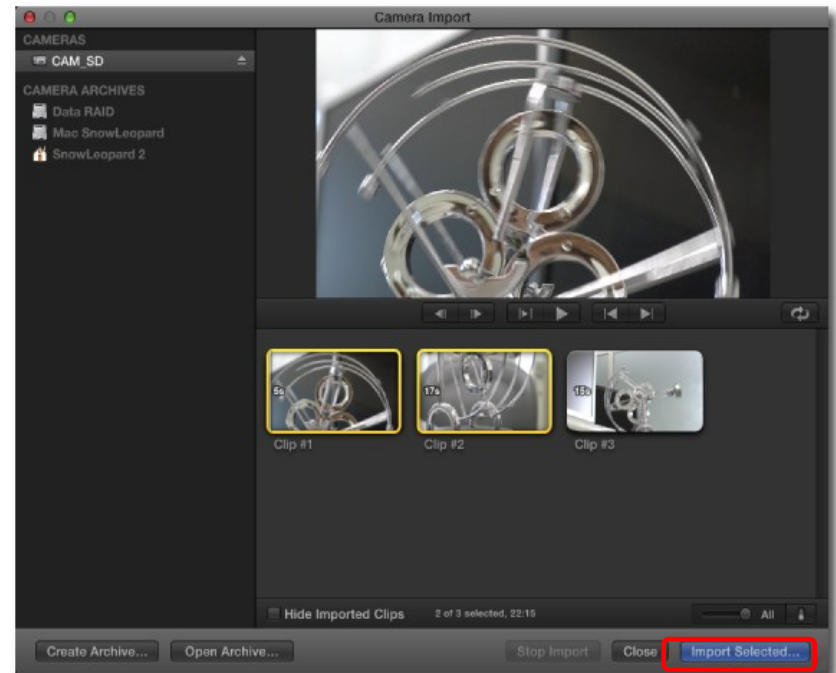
Camera Import

CAMERAS
CAM_SD

CAMERA ARCHIVES
Data RAID
Mac SnowLeopard
SnowLeopard 2

5s
Clip #1
17s
Clip #2
15s
Clip #3

Hide Imported Clips
2 of 3 selected, 22:15
All

Create Archive...
Open Archive...
Stop Import
Close
Import Selected...